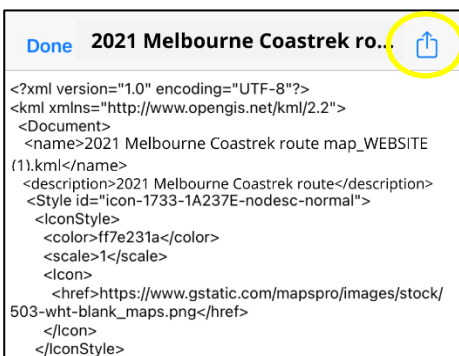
Done 2021 Melbourne Coastrek ro...

<?xml version="1.0" encoding="UTF-8"?>
<kml xmlns="http://www.opengis.net/kml/2.2">
<Document>
<name>2021 Melbourne Coastrek route map_WEBSITE (1).kml</name>
<description>2021 Melbourne Coastrek route</description>
<Style id="icon-1733-1A237E-nodesc-normal">
<IconStyle>
<color>ff7e231a</color>
<scale>1</scale>
<Icon>
<href>https://www.gstatic.com/mapspro/images/stock/503-wht-blank_maps.png</href>
</Icon>
</IconStyle>